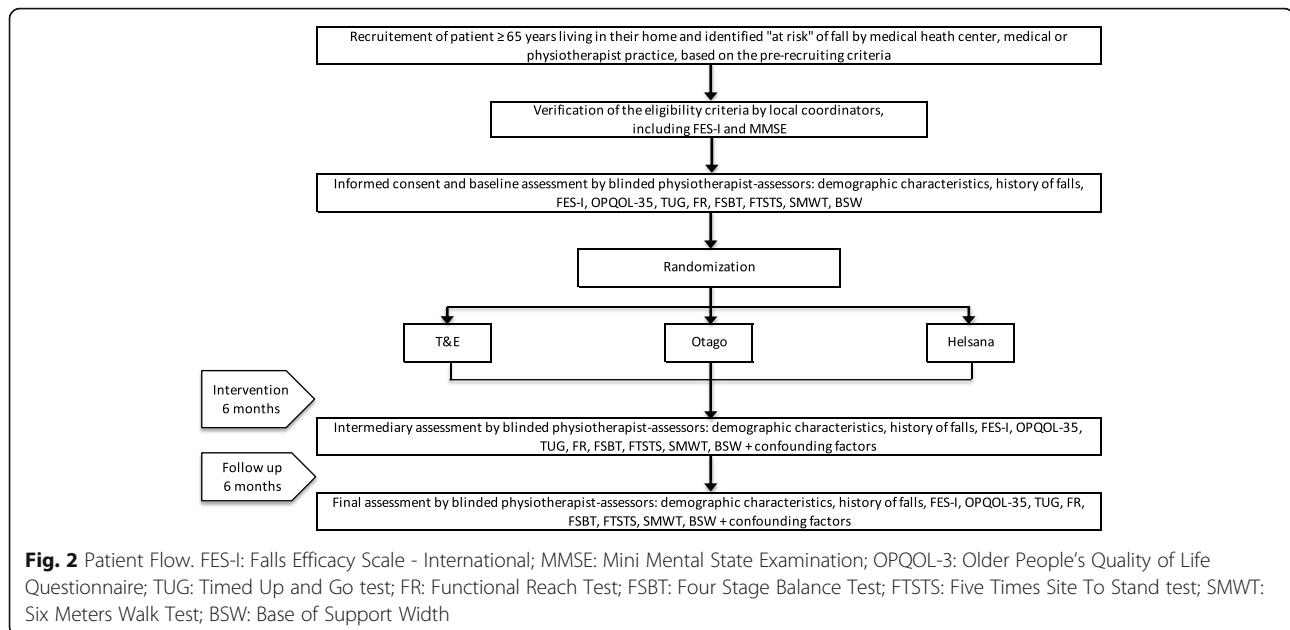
Recruitement of patient ≥ 65 years living in their home and identified "at risk" of fall by medical heath center, medical or physiotherapist practice, based on the pre-recruiting criteria

Verification of the eligibility criteria by local coordinators, including FES-I and MMSE

Informed consent and baseline assessment by blinded physiotherapist-assessors: demographic characteristics, history of falls, FES-I, OPQOL-35, TUG, FR, FSBT, FTSTS, SMWT, BSW

Randomization

T&E

Otago

Helsana

Intervention 6 months

Intermediary assessment by blinded physiotherapist-assessors: demographic characteristics, history of falls, FES-I, OPQOL-35, TUG, FR, FSBT, FTSTS, SMWT, BSW + confounding factors

Follow up 6 months

Final assessment by blinded physiotherapist-assessors: demographic characteristics, history of falls, FES-I, OPQOL-35, TUG, FR, FSBT, FTSTS, SMWT, BSW + confounding factors

**Fig. 2** Patient Flow. FES-I: Falls Efficacy Scale - International; MMSE: Mini Mental State Examination; OPQOL-3: Older People's Quality of Life Questionnaire; TUG: Timed Up and Go test; FR: Functional Reach Test; FSBT: Four Stage Balance Test; FTSTS: Five Times Site To Stand test; SMWT: Six Meters Walk Test; BSW: Base of Support Width